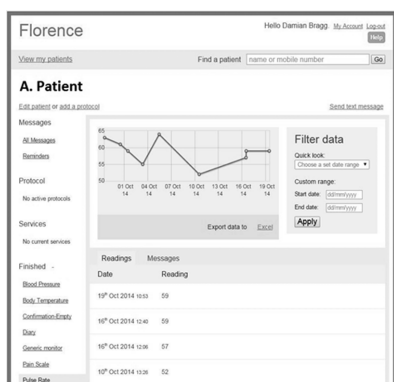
Florence

Hello Damian Bragg My Account Log out

Help

View my patients

Find a patient name or mobile number Go

A. Patient

Edit patient or add a protocol

Send text message

Messages

All Messages

Reminders

Protocol

No active protocols

Services

No current services

Finished -

Blood Pressure

Body Temperature

Confirmation-Empty

Diary

Generic monitor

Pain Scale

Pulse Rate

65

60

55

50

01 Oct 14

04 Oct 14

07 Oct 14

10 Oct 14

13 Oct 14

16 Oct 14

19 Oct 14

Export data to Excel

Filter data

Quick look:

Choose a set date range

Custom range:

Start date: dd/mm/yyyy

End date: dd/mm/yyyy

Apply

Readings Messages

| Date | Reading |
|---|---|
| 19th Oct 2014 10:53 | 59 |
| 16th Oct 2014 12:40 | 59 |
| 16th Oct 2014 12:06 | 57 |
| 10th Oct 2014 13:26 | 52 |